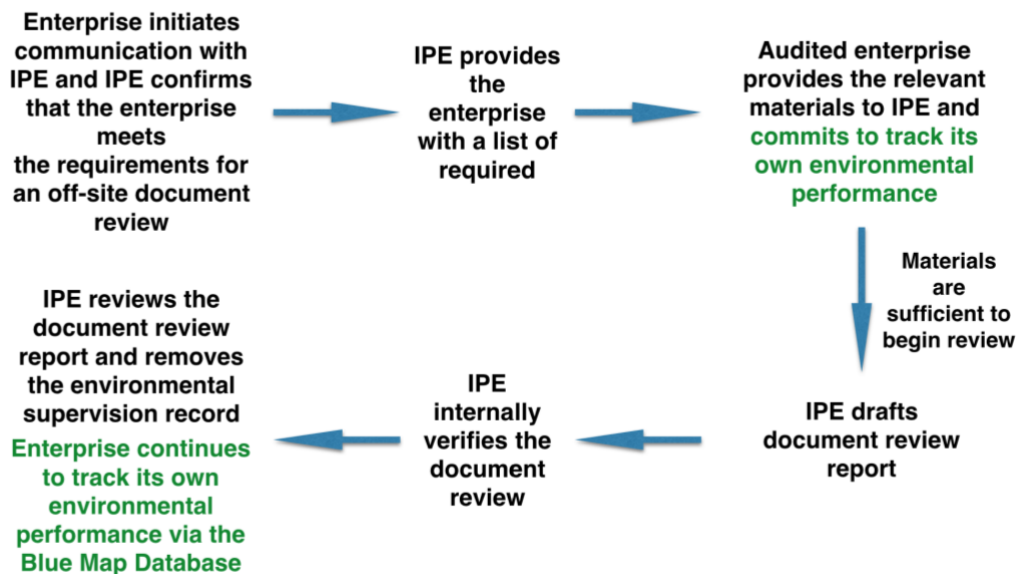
Enterprise initiates communication with IPE and IPE confirms that the enterprise meets the requirements for an off-site document review

IPE provides the enterprise with a list of required

Audited enterprise provides the relevant materials to IPE and commits to track its own environmental performance

Materials are sufficient to begin review

IPE drafts document review report

IPE internally verifies the document review

IPE reviews the document review report and removes the environmental supervision record

Enterprise continues to track its own environmental performance via the Blue Map Database